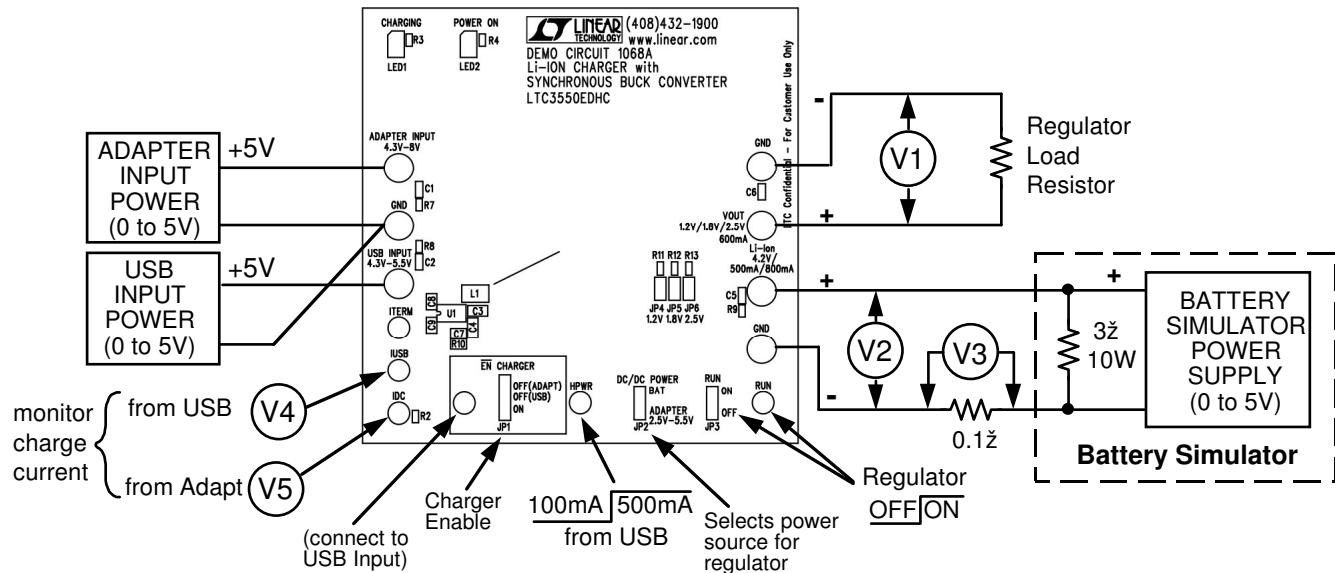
CHARGING
R3
LED1

POWER ON
R4
LED2

LINEAR TECHNOLOGY (408)432-1900
www.linear.com
DEMO CIRCUIT 1068A
Li-ION CHARGER with
SYNCHRONOUS BUCK CONVERTER
LTC3550EDHC

LTC Confidential – For Customer Use Only

ADAPTER INPUT POWER (0 to 5V)
+5V
ADAPTER INPUT 4.3V–8V
C1
R7
GND

USB INPUT POWER (0 to 5V)
+5V
USB INPUT 4.3V–5.5V
R8
C2

ITERM
L1
C8
U1
C3
C9
C7
C4
R10

IUSB
IDC
R2

monitor charge current
from USB
V4
from Adapt
V5

$\overline{EN}$ CHARGER
OFF(ADAPT)
OFF(USB)
ON
JP1

HPWR

DC/DC POWER
BAT
ADAPTER 2.5V–5.5V
JP2

RUN
ON
OFF
JP3
RUN

R11 R12 R13
JP4 JP5 JP6
1.2V 1.8V 2.5V

GND
C6
VOUT 1.2V/1.8V/2.5V 600mA
Li-Ion 4.2V/ 500mA/800mA
C5
R9
GND

-
+
V1
Regulator Load Resistor

+
V2
-
V3
0.1ž
3ž 10W
+
BATTERY SIMULATOR POWER SUPPLY (0 to 5V)
Battery Simulator

(connect to USB Input)
Charger Enable
100mA 500mA
from USB
Selects power source for regulator
Regulator
OFF ON